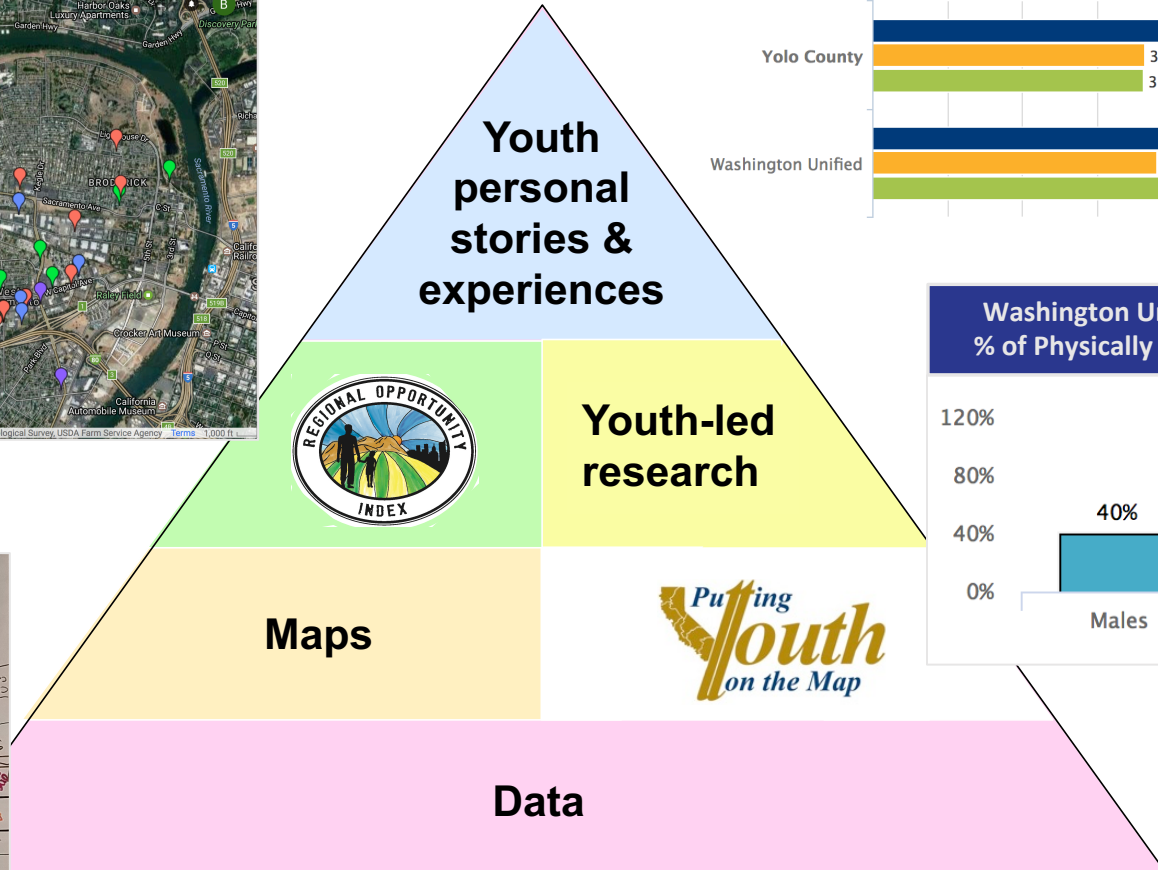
Harbor Oaks Luxury Apartments
Garden Hwy
Discovery Park
BRODERICK
Sacramento Ave
C St
Sacramento River
Raley Field
Crocker Art Museum
California Automobile Museum
logical Survey, USDA Farm Service Agency Terms 1,000 ft

Youth personal stories & experiences

REGIONAL OPPORTUNITY INDEX

Youth-led research

Maps

Putting Youth on the Map

Data

Yolo County
3
3
Washington Unified

Washington U
% of Physically
120%
80%
40%
0%
40%
Males